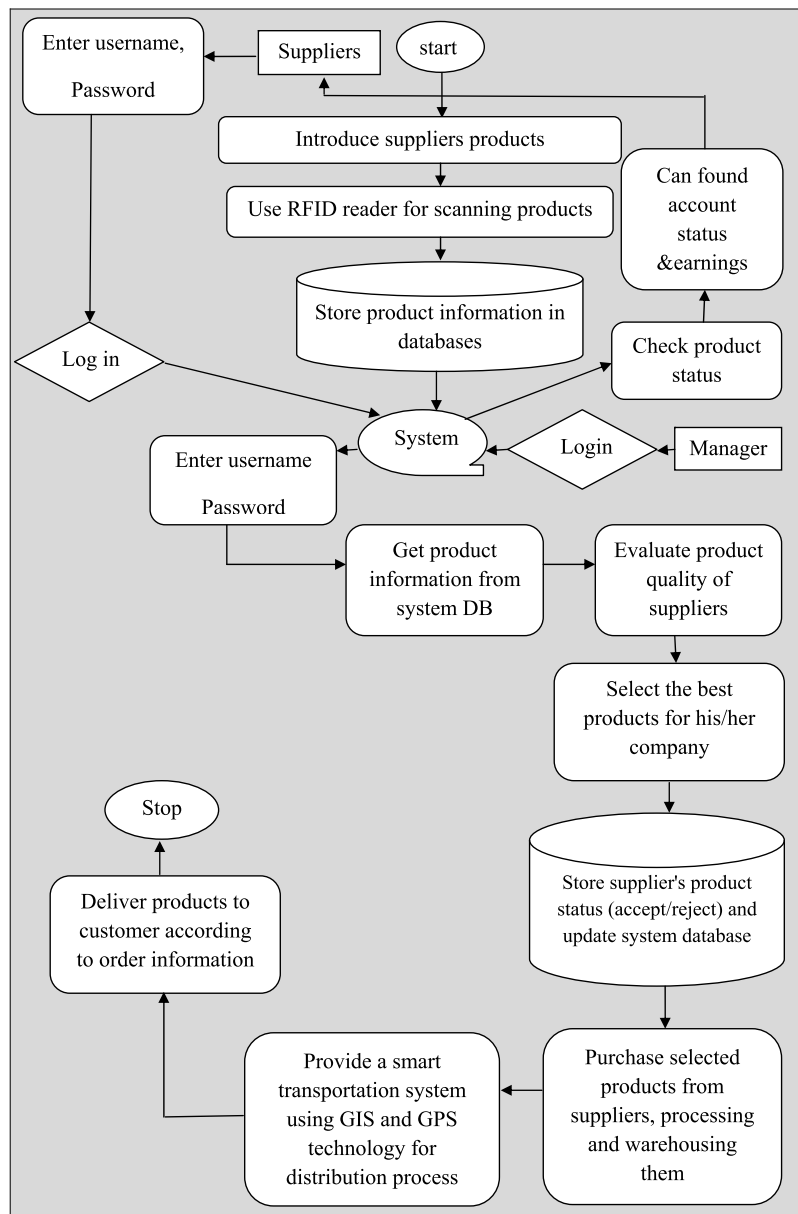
Enter username, Password

Suppliers

start

Introduce suppliers products

Use RFID reader for scanning products

Store product information in databases

Can found account status &earnings

Check product status

Log in

System

Login

Manager

Enter username Password

Get product information from system DB

Evaluate product quality of suppliers

Select the best products for his/her company

Stop

Deliver products to customer according to order information

Store supplier's product status (accept/reject) and update system database

Provide a smart transportation system using GIS and GPS technology for distribution process

Purchase selected products from suppliers, processing and warehousing them